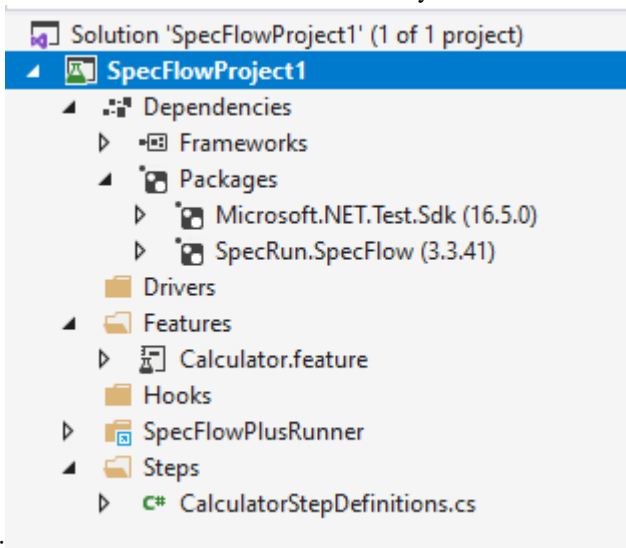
Solution 'SpecFlowProject1' (1 of 1 project)
SpecFlowProject1
Dependencies
Frameworks
Packages
Microsoft.NET.Test.Sdk (16.5.0)
SpecRun.SpecFlow (3.3.41)
Drivers
Features
Calculator.feature
Hooks
SpecFlowPlusRunner
Steps
C# CalculatorStepDefinitions.cs